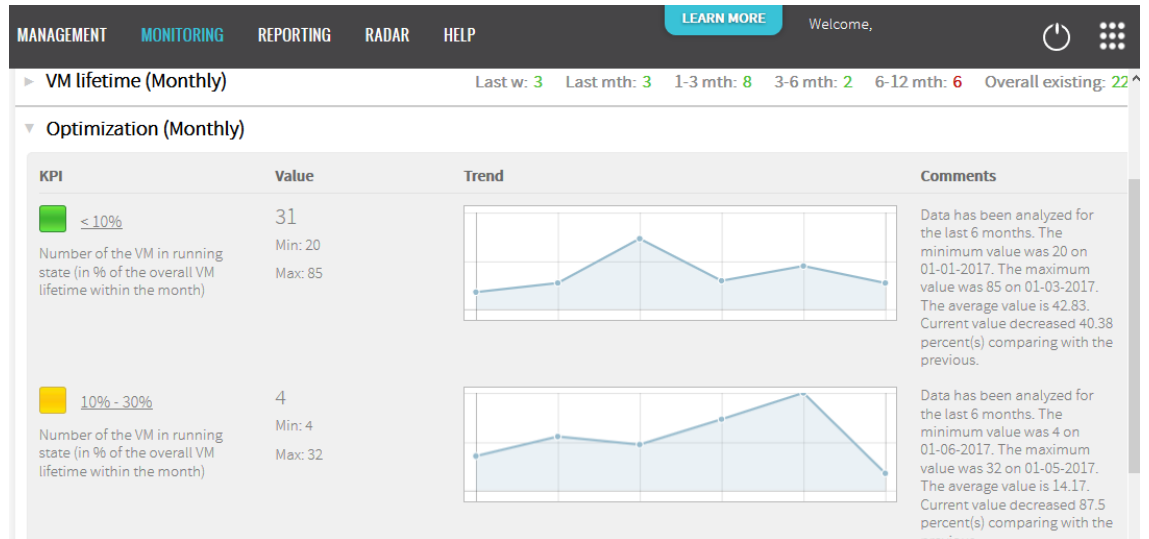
MANAGEMENT MONITORING REPORTING RADAR HELP LEARN MORE Welcome,

VM lifetime (Monthly) Last w: 3 Last mth: 3 1-3 mth: 8 3-6 mth: 2 6-12 mth: 6 Overall existing: 22

Optimization (Monthly)

| KPI | Value | Trend | Comments |
|---|---|---|---|
| < 10% Number of the VM in running state (in % of the overall VM lifetime within the month) | 31 Min: 20 Max: 85 | | Data has been analyzed for the last 6 months. The minimum value was 20 on 01-01-2017. The maximum value was 85 on 01-03-2017. The average value is 42.83. Current value decreased 40.38 percent(s) comparing with the previous. |
| 10% - 30% Number of the VM in running state (in % of the overall VM lifetime within the month) | 4 Min: 4 Max: 32 | | Data has been analyzed for the last 6 months. The minimum value was 4 on 01-06-2017. The maximum value was 32 on 01-05-2017. The average value is 14.17. Current value decreased 87.5 percent(s) comparing with the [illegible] |